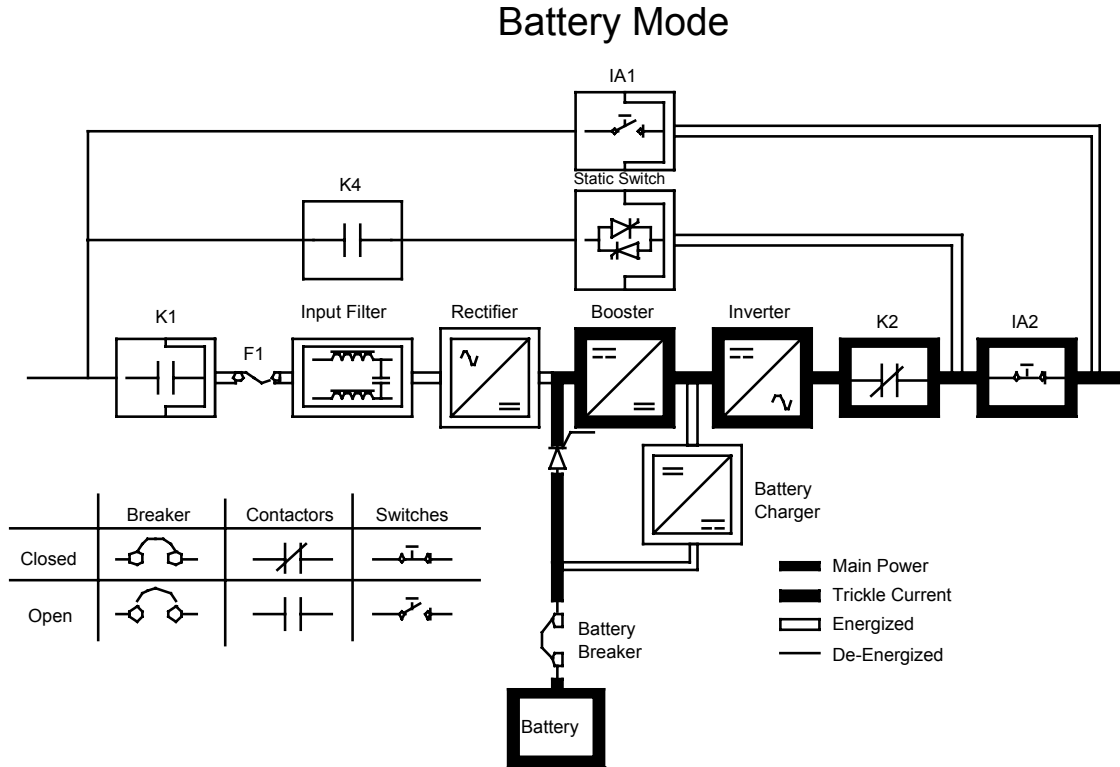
Battery Mode

IA1

K4

Static Switch

K1

F1

Input Filter

Rectifier

Booster

Inverter

K2

IA2

Battery Charger

|  | Breaker | Contactors | Switches |
|---|---|---|---|
| Closed |  |  |  |
| Open |  |  |  |

Main Power

Trickle Current

Energized

De-Energized

Battery Breaker

Battery